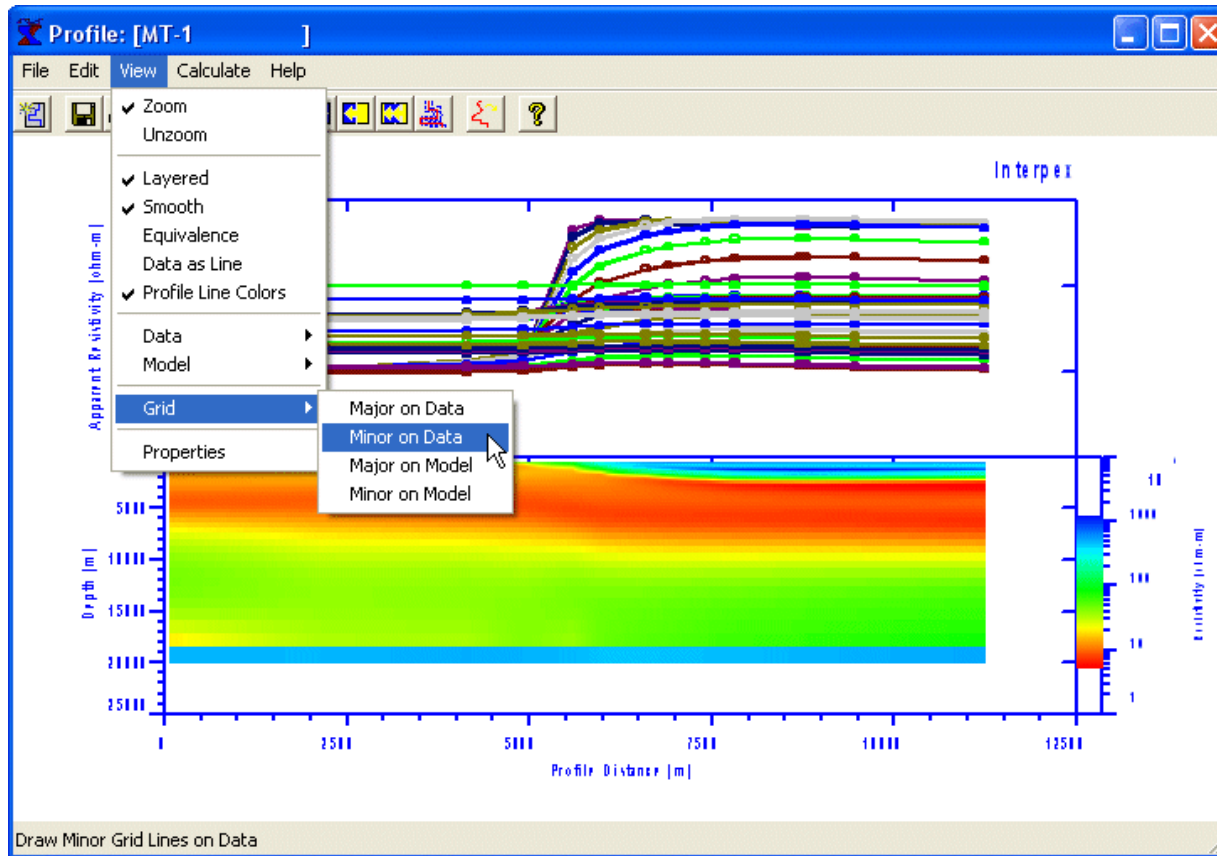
Profile: [MT-1 ]

File Edit View Calculate Help

✔ Zoom
Unzoom
✔ Layered
✔ Smooth
Equivalence
Data as Line
✔ Profile Line Colors
Data
Model
Grid
Properties

Major on Data
Minor on Data
Major on Model
Minor on Model

Interpex

Apparent Resistivity [ohm-m]

Depth [m]

5000
10000
15000
20000
25000

1000
100
10
1

Resistivity [ohm-m]

0
2500
5000
7500
10000
12500

Profile Distance [m]

Draw Minor Grid Lines on Data